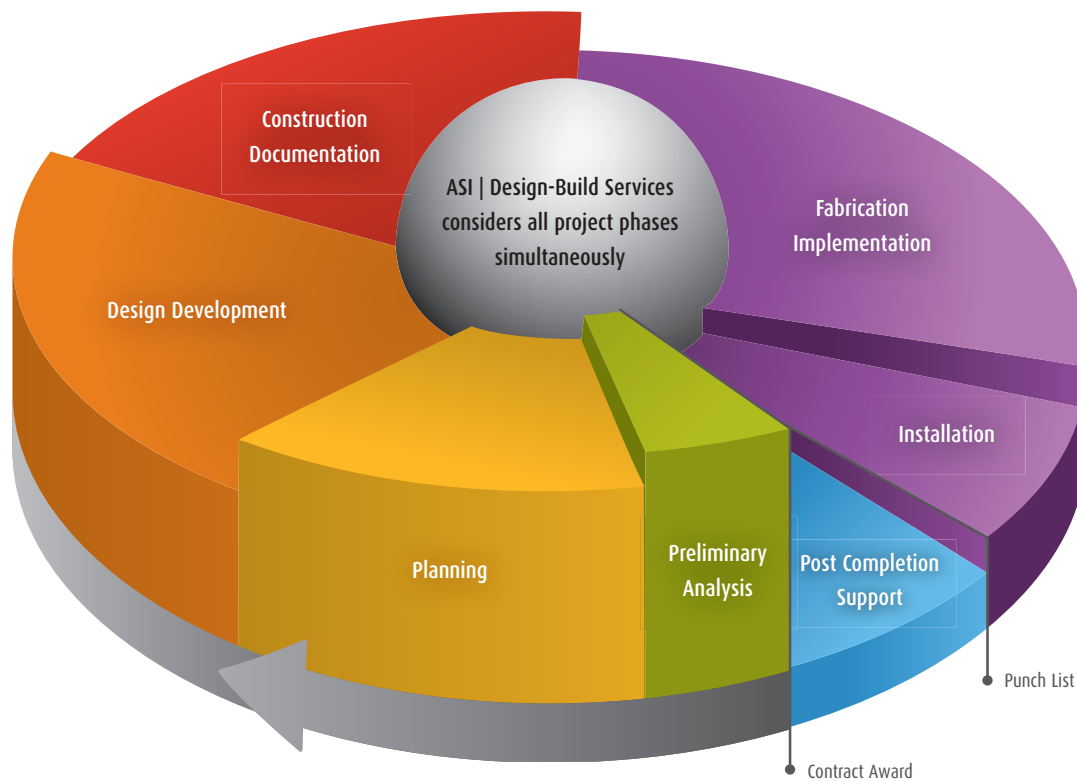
ASI | Design-Build Services considers all project phases simultaneously

Construction Documentation

Fabrication Implementation

Design Development

Installation

Planning

Preliminary Analysis

Post Completion Support

Punch List

Contract Award